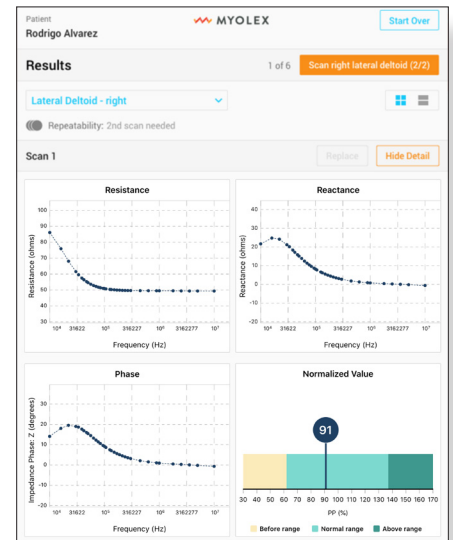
Patient
Rodrigo Alvarez

MYOLEX

Start Over

Results

1 of 6

Scan right lateral deltoid (2/2)

Lateral Deltoid - right

Repeatability: 2nd scan needed

Scan 1

Replace

Hide Detail

Resistance

100
90
80
70
60
50
40
30

Resistance (ohms)

$10^4$ 31622 316227 3162277 $10^7$

Frequency (Hz)

Reactance

40
30
20
10
0
-10
-20

Reactance (ohms)

$10^4$ 31622 316227 3162277 $10^7$

Frequency (Hz)

Phase

30
20
10
0
-10
-20

Impedance Phase: Z (degrees)

$10^4$ 31622 316227 3162277 $10^7$

Frequency (Hz)

Normalized Value

91

30 40 50 60 70 80 90 100 110 120 130 140 150 160 170

PP (%)

Before range
Normal range
Above range